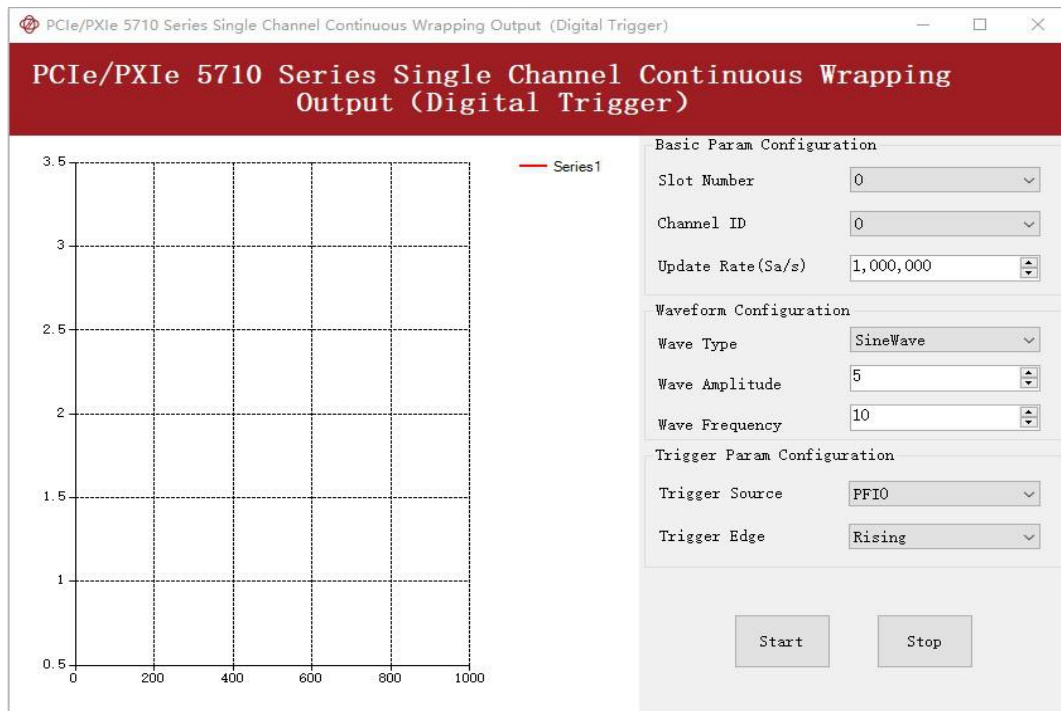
PCIe/PXIe 5710 Series Single Channel Continuous Wrapping Output (Digital Trigger)

PCIe/PXIe 5710 Series Single Channel Continuous Wrapping Output (Digital Trigger)

3.5
3
2.5
2
1.5
1
0.5
0
200
400
600
800
1000

Series1

Basic Param Configuration

Slot Number
0

Channel ID
0

Update Rate(Sa/s)
1,000,000

Waveform Configuration

Wave Type
SineWave

Wave Amplitude
5

Wave Frequency
10

Trigger Param Configuration

Trigger Source
PFI0

Trigger Edge
Rising

Start

Stop